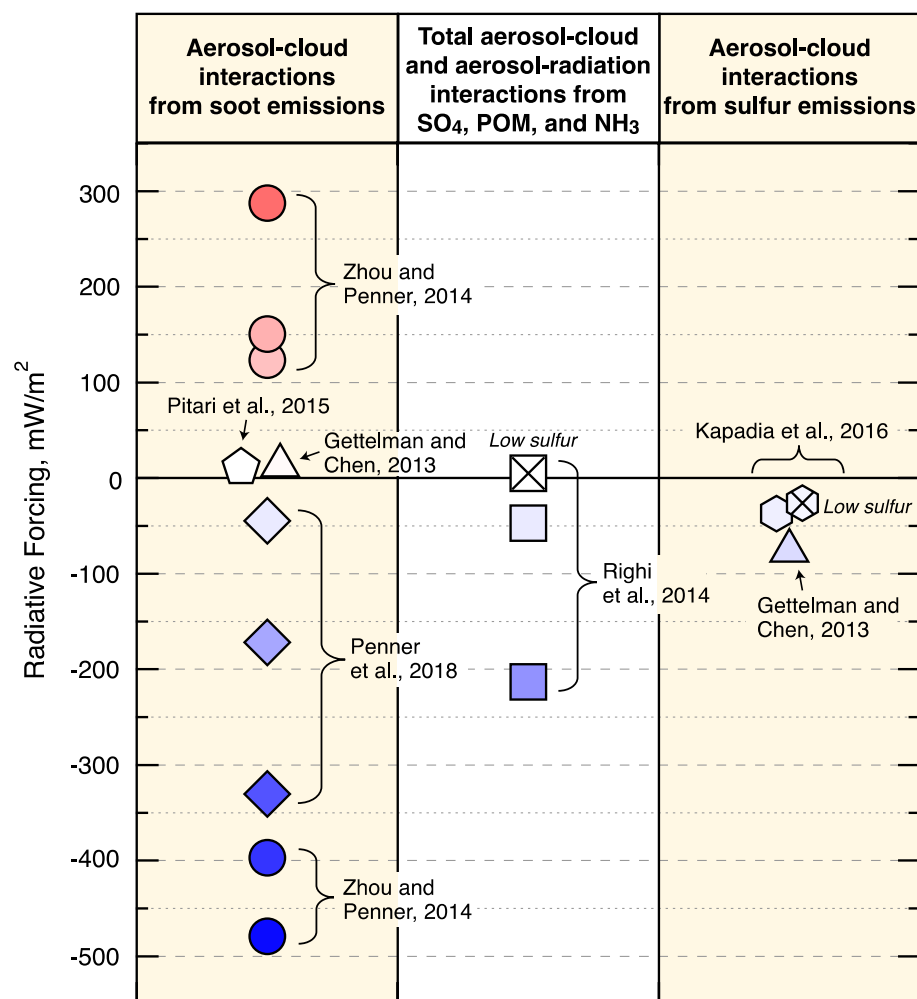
| Aerosol-cloud interactions from soot emissions | Total aerosol-cloud and aerosol-radiation interactions from $SO_4$, POM, and $NH_3$ | Aerosol-cloud interactions from sulfur emissions |
|---|---|---|

Radiative Forcing, $mW/m^2$

300
200
100
0
-100
-200
-300
-400
-500

Zhou and Penner, 2014

Pitari et al., 2015

Gettelman and Chen, 2013

Penner et al., 2018

Zhou and Penner, 2014

Low sulfur

Righi et al., 2014

Kapadia et al., 2016

Low sulfur

Gettelman and Chen, 2013